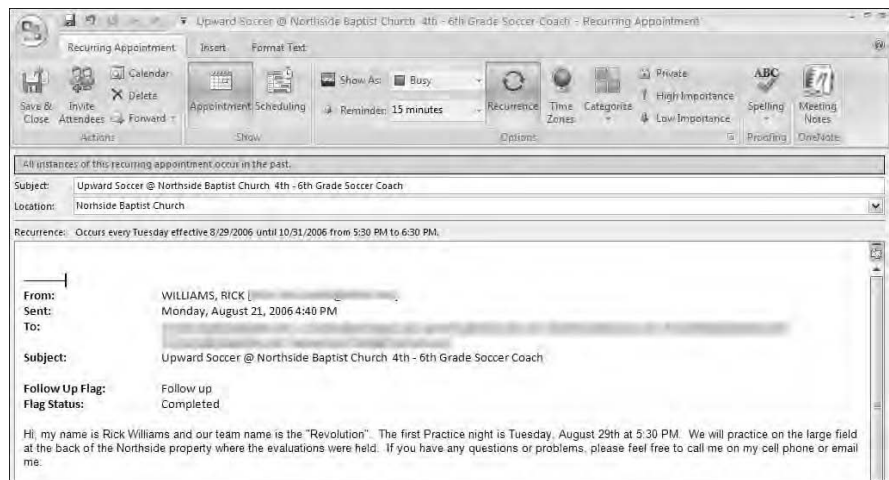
Upward Soccer @ Northside Baptist Church 4th - 6th Grade Soccer Coach - Recurring Appointment

Recurring Appointment Insert Format Text

Save & Close Invite Attendees Calendar Delete Forward Actions

Appointment Scheduling Show

Show As: Busy Reminder: 15 minutes Recurrence Time Zones Categorize Private High Importance Low Importance Options

Spelling Proofing Meeting Notes OneNote

All instances of this recurring appointment occur in the past.

Subject: Upward Soccer @ Northside Baptist Church 4th - 6th Grade Soccer Coach

Location: Norhside Baptist Church

Recurrence: Occurs every Tuesday effective 8/29/2006 until 10/31/2006 from 5:30 PM to 6:30 PM.

From: WILLIAMS, RICK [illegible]
Sent: Monday, August 21, 2006 4:40 PM
To: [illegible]

Subject: Upward Soccer @ Northside Baptist Church 4th - 6th Grade Soccer Coach

Follow Up Flag: Follow up
Flag Status: Completed

Hi, my name is Rick Williams and our team name is the "Revolution". The first Practice night is Tuesday, August 29th at 5:30 PM. We will practice on the large field at the back of the Northside property where the evaluations were held. If you have any questions or problems, please feel free to call me on my cell phone or email me.